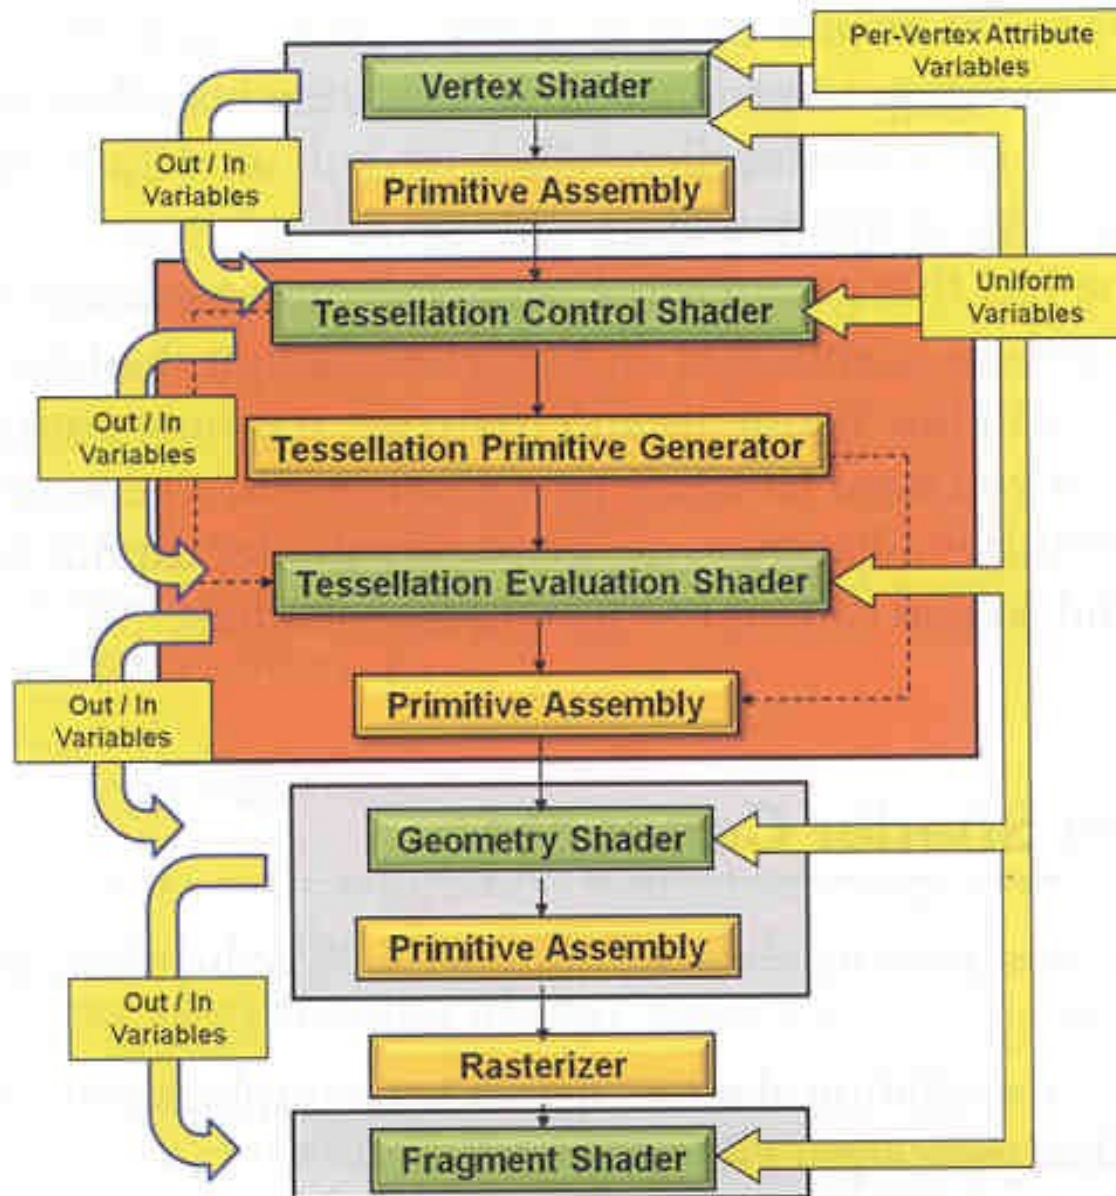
Per-Vertex Attribute Variables

Vertex Shader

Out / In Variables

Primitive Assembly

Uniform Variables

Tessellation Control Shader

Out / In Variables

Tessellation Primitive Generator

Tessellation Evaluation Shader

Out / In Variables

Primitive Assembly

Geometry Shader

Primitive Assembly

Out / In Variables

Rasterizer

Fragment Shader